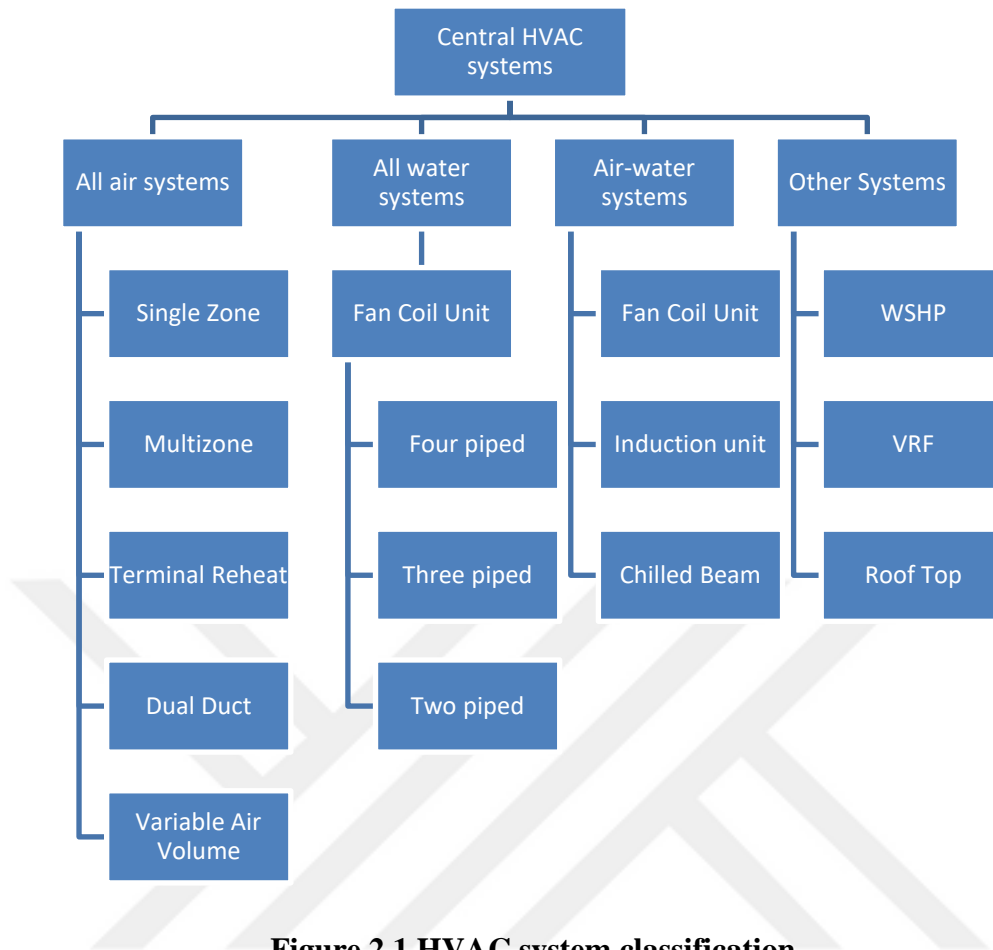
Central HVAC systems

All air systems

All water systems

Air-water systems

Other Systems

Single Zone

Multizone

Terminal Reheat

Dual Duct

Variable Air Volume

Fan Coil Unit

Four piped

Three piped

Two piped

Fan Coil Unit

Induction unit

Chilled Beam

WSHP

VRF

Roof Top

Figure 2.1 HVAC system classification